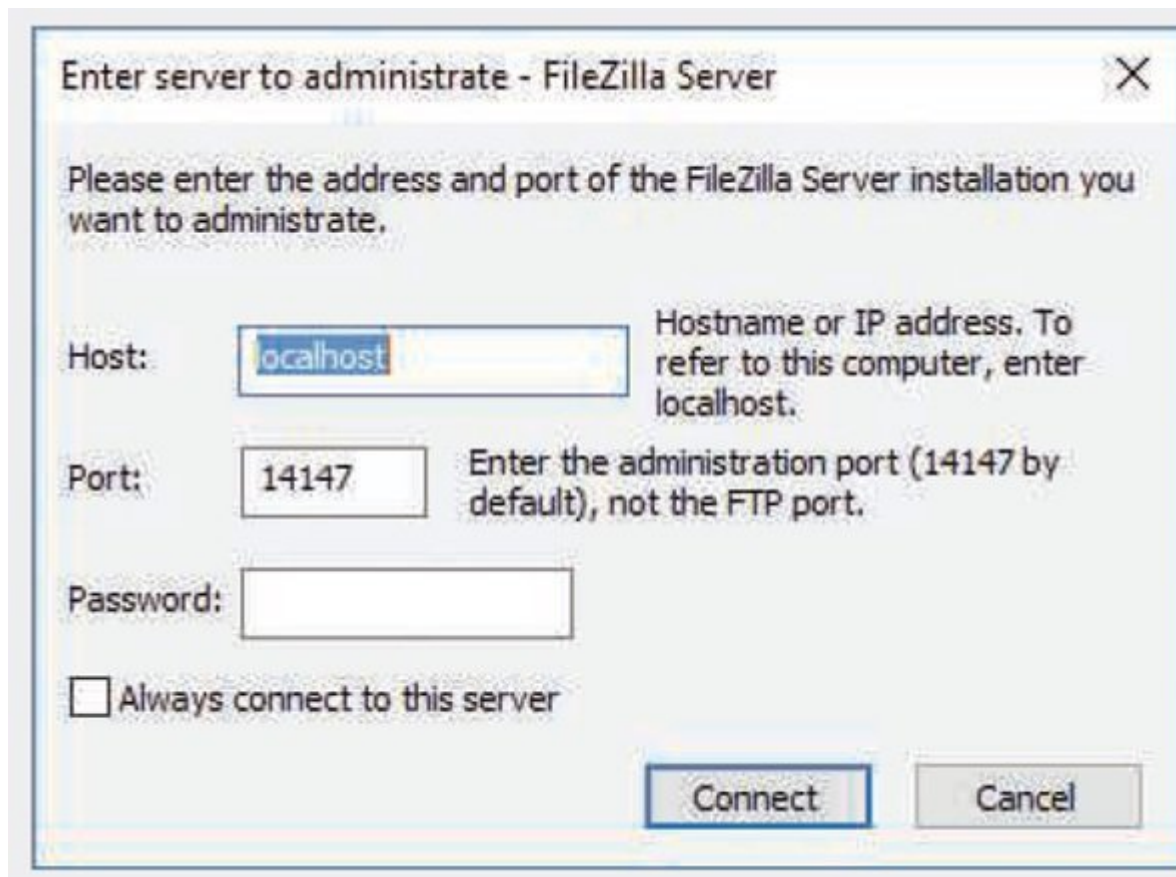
Enter server to administrate - FileZilla Server

×

Please enter the address and port of the FileZilla Server installation you want to administrate.

Host: localhost

Hostname or IP address. To refer to this computer, enter localhost.

Port: 14147

Enter the administration port (14147 by default), not the FTP port.

Password:

Always connect to this server

Connect

Cancel